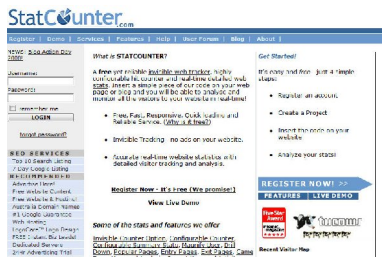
StatCounter.com

Register | Demo | Services | Features | Help | User Forum | Blog | About |

NEWS: Blog Action Day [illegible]

Username

Password

Remember me

LOGIN

forgot password?

RED SERVICES

Top 10 Search Listing

7 Day Google Listing

RECOMMENDED

Advertise Here!

Free Website Content

Free Website & Hosting

Australia Domain Names

#1 Google Guaranteed

Web Hosting

LogoCo™ Logo Design

Free Ezine Builder

Dedicated Servers

Free Advertising Trial

What is STATCOUNTER?

A free yet reliable invisible web tracker, highly configurable hit counter and real-time detailed web stats. Insert a simple piece of our code on your web page or blog and you will be able to analyze and monitor all the visitors to your website in real-time!

Free, Fast, Responsive, Quick loading and Reliable Service. (Why is it free?)

Invisible Tracking - no ads on your website.

Accurate real-time website statistics with detailed visitor tracking and analysis.

Register Now - It's Free (We promise!)

View Live Demo

Some of the stats and features we offer

Invisible Counter Option, Configurable Counter, Configurable Summary Stats, Magnify User, Drill Down, Popular Pages, Entry Pages, Exit Pages, Came

Get Started!

It's easy and free - just 4 simple steps:

Register an account.

Create a Project

Insert the code on your website

Analyze your stats!

REGISTER NOW! >>

FEATURES | LIVE DEMO

Recent Visitor Map